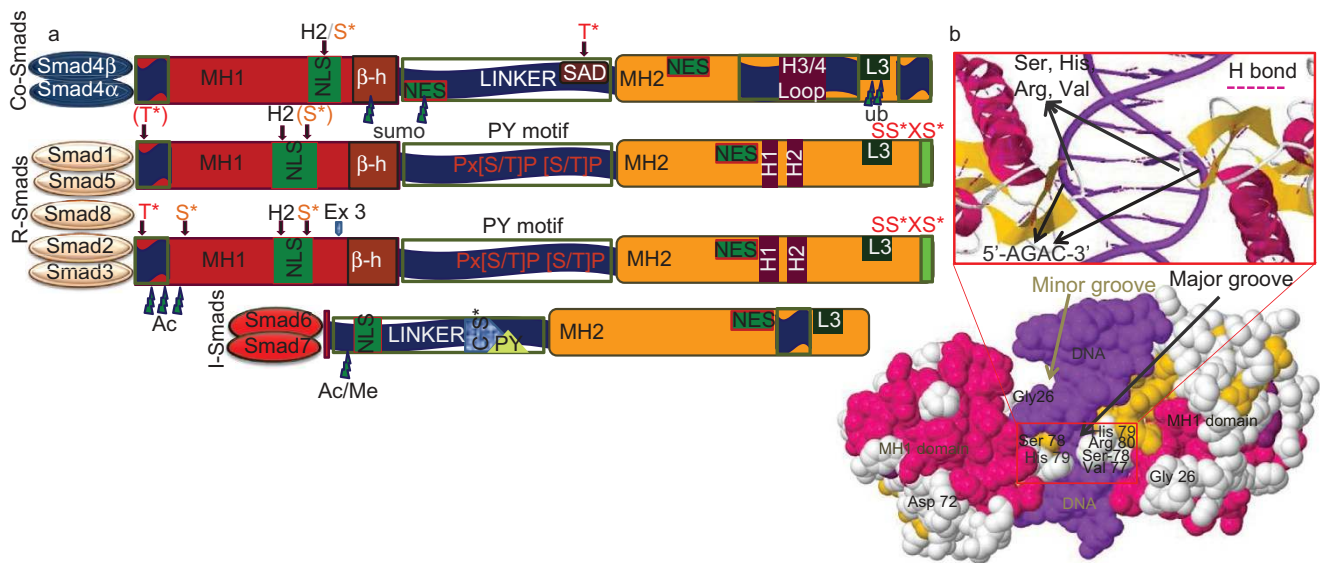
a

Co-Smads

Smad4β
Smad4α

H2/S*
T*

MH1 NLS β-h NES LINKER SAD MH2 NES H3/4 Loop L3

sumo
ub

(T*)
H2 (S*)
PY motif
SS*XS*

R-Smads

Smad1
Smad5

MH1 NLS β-h Px[S/T]P [S/T]P MH2 NES H1 H2 L3

Smad8
T* S* H2 S* Ex 3
PY motif
SS*XS*

Smad2
Smad3

MH1 NLS β-h Px[S/T]P [S/T]P MH2 NES H1 H2 L3

Ac

I-Smads

Smad6
Smad7

NLS LINKER C S* PY MH2 NES L3

Ac/Me

b

Ser, His
Arg, Val
H bond
5'-AGAC-3'

Minor groove
Major groove
DNA
Gly26
MH1 domain
Ser 78
His 79
His 79
Arg 80
Ser 78
Val 77
MH1 domain
Gly 26
Asp 72
DNA